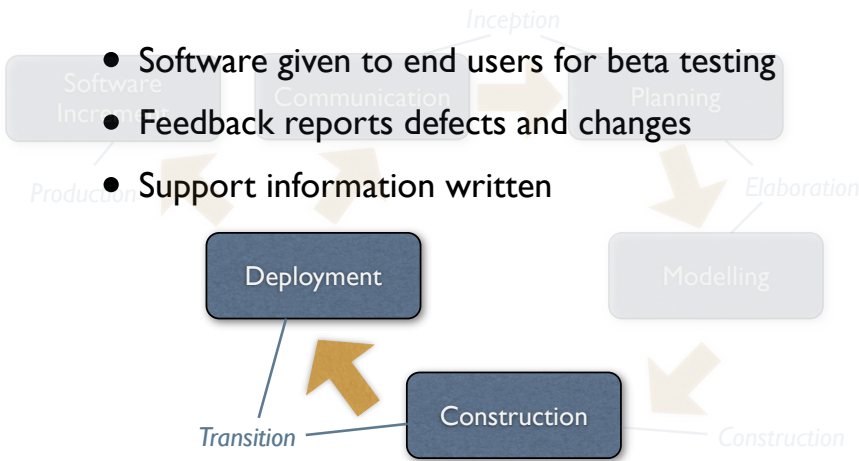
Inception

• Software given to end users for beta testing
• Feedback reports defects and changes
• Support information written

Software Increment

Communication

Planning

Production

Elaboration

Deployment

Modelling

Construction

Transition

Construction